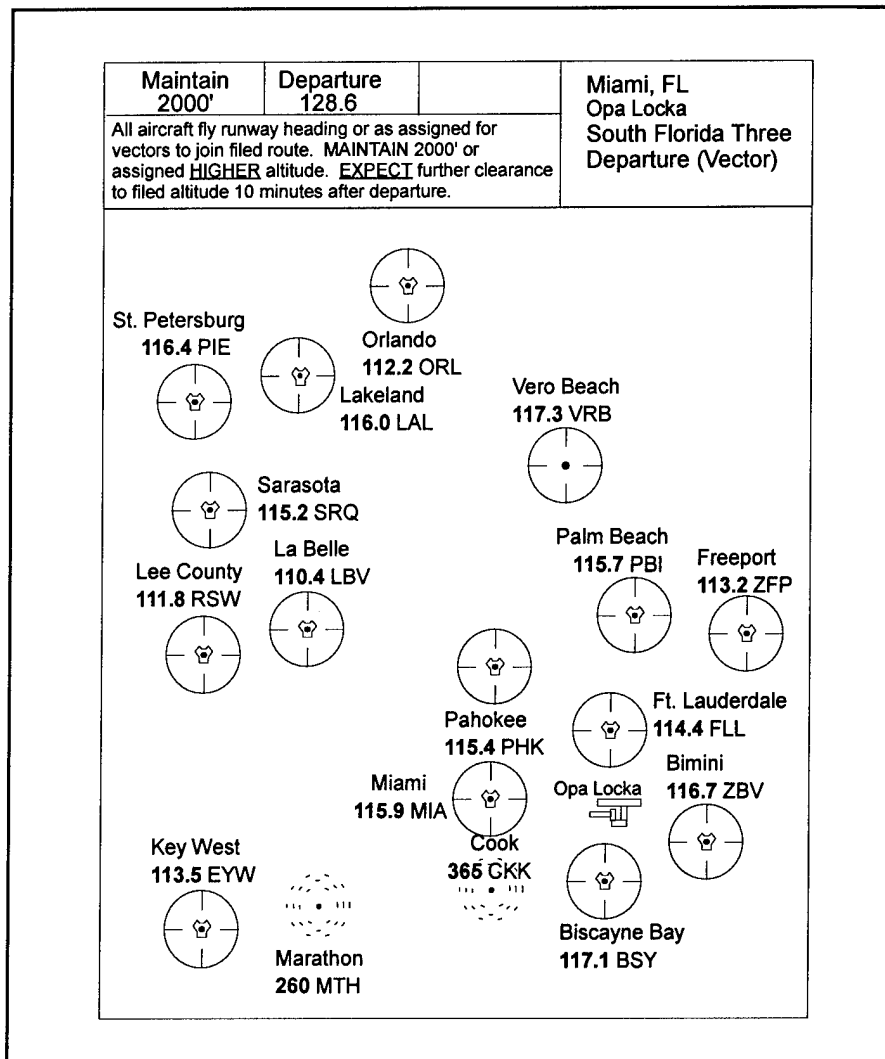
| Maintain 2000' | Departure 128.6 | | Miami, FL Opa Locka South Florida Three Departure (Vector) |
|---|---|---|---|

All aircraft fly runway heading or as assigned for vectors to join filed route. MAINTAIN 2000' or assigned HIGHER altitude. EXPECT further clearance to filed altitude 10 minutes after departure.

St. Petersburg
116.4 PIE

Orlando
112.2 ORL

Lakeland
116.0 LAL

Vero Beach
117.3 VRB

Sarasota
115.2 SRQ

La Belle
110.4 LBV

Lee County
111.8 RSW

Palm Beach
115.7 PBI

Freeport
113.2 ZFP

Ft. Lauderdale
114.4 FLL

Pahokee
115.4 PHK

Bimini
116.7 ZBV

Miami
115.9 MIA

Opa Locka

Key West
113.5 EYW

Cook
365 CKK

Marathon
260 MTH

Biscayne Bay
117.1 BSY